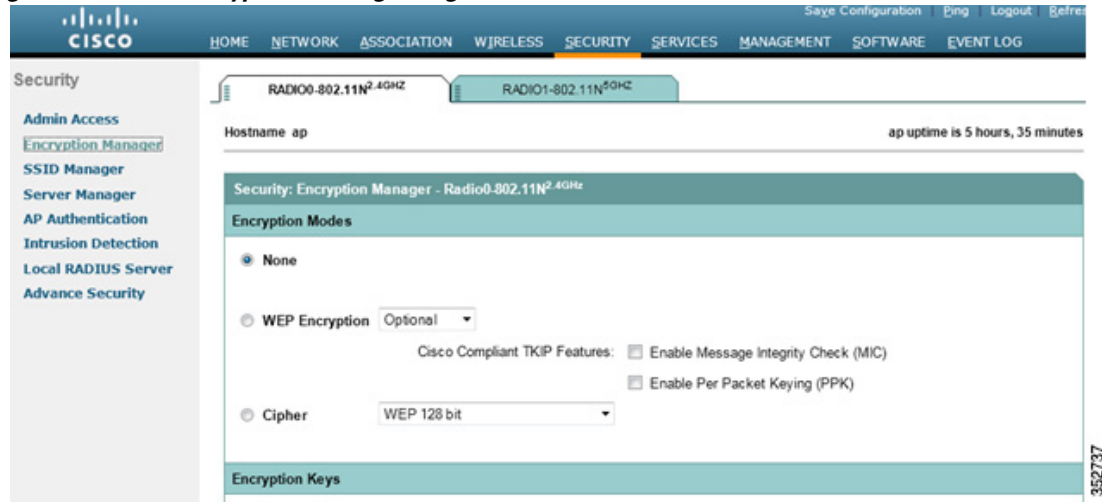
Save Configuration | Ping | Logout | Refres

CISCO

HOME NETWORK ASSOCIATION WIRELESS SECURITY SERVICES MANAGEMENT SOFTWARE EVENT LOG

Security

Admin Access
Encryption Manager
SSID Manager
Server Manager
AP Authentication
Intrusion Detection
Local RADIUS Server
Advance Security

RADIO0-802.11N$^{2.4GHZ}$ RADIO1-802.11N$^{5GHZ}$

Hostname ap

ap uptime is 5 hours, 35 minutes

Security: Encryption Manager - Radio0-802.11N$^{2.4GHz}$

Encryption Modes

None

WEP Encryption Optional

Cisco Compliant TKIP Features: Enable Message Integrity Check (MIC)

Enable Per Packet Keying (PPK)

Cipher WEP 128 bit

Encryption Keys

352737